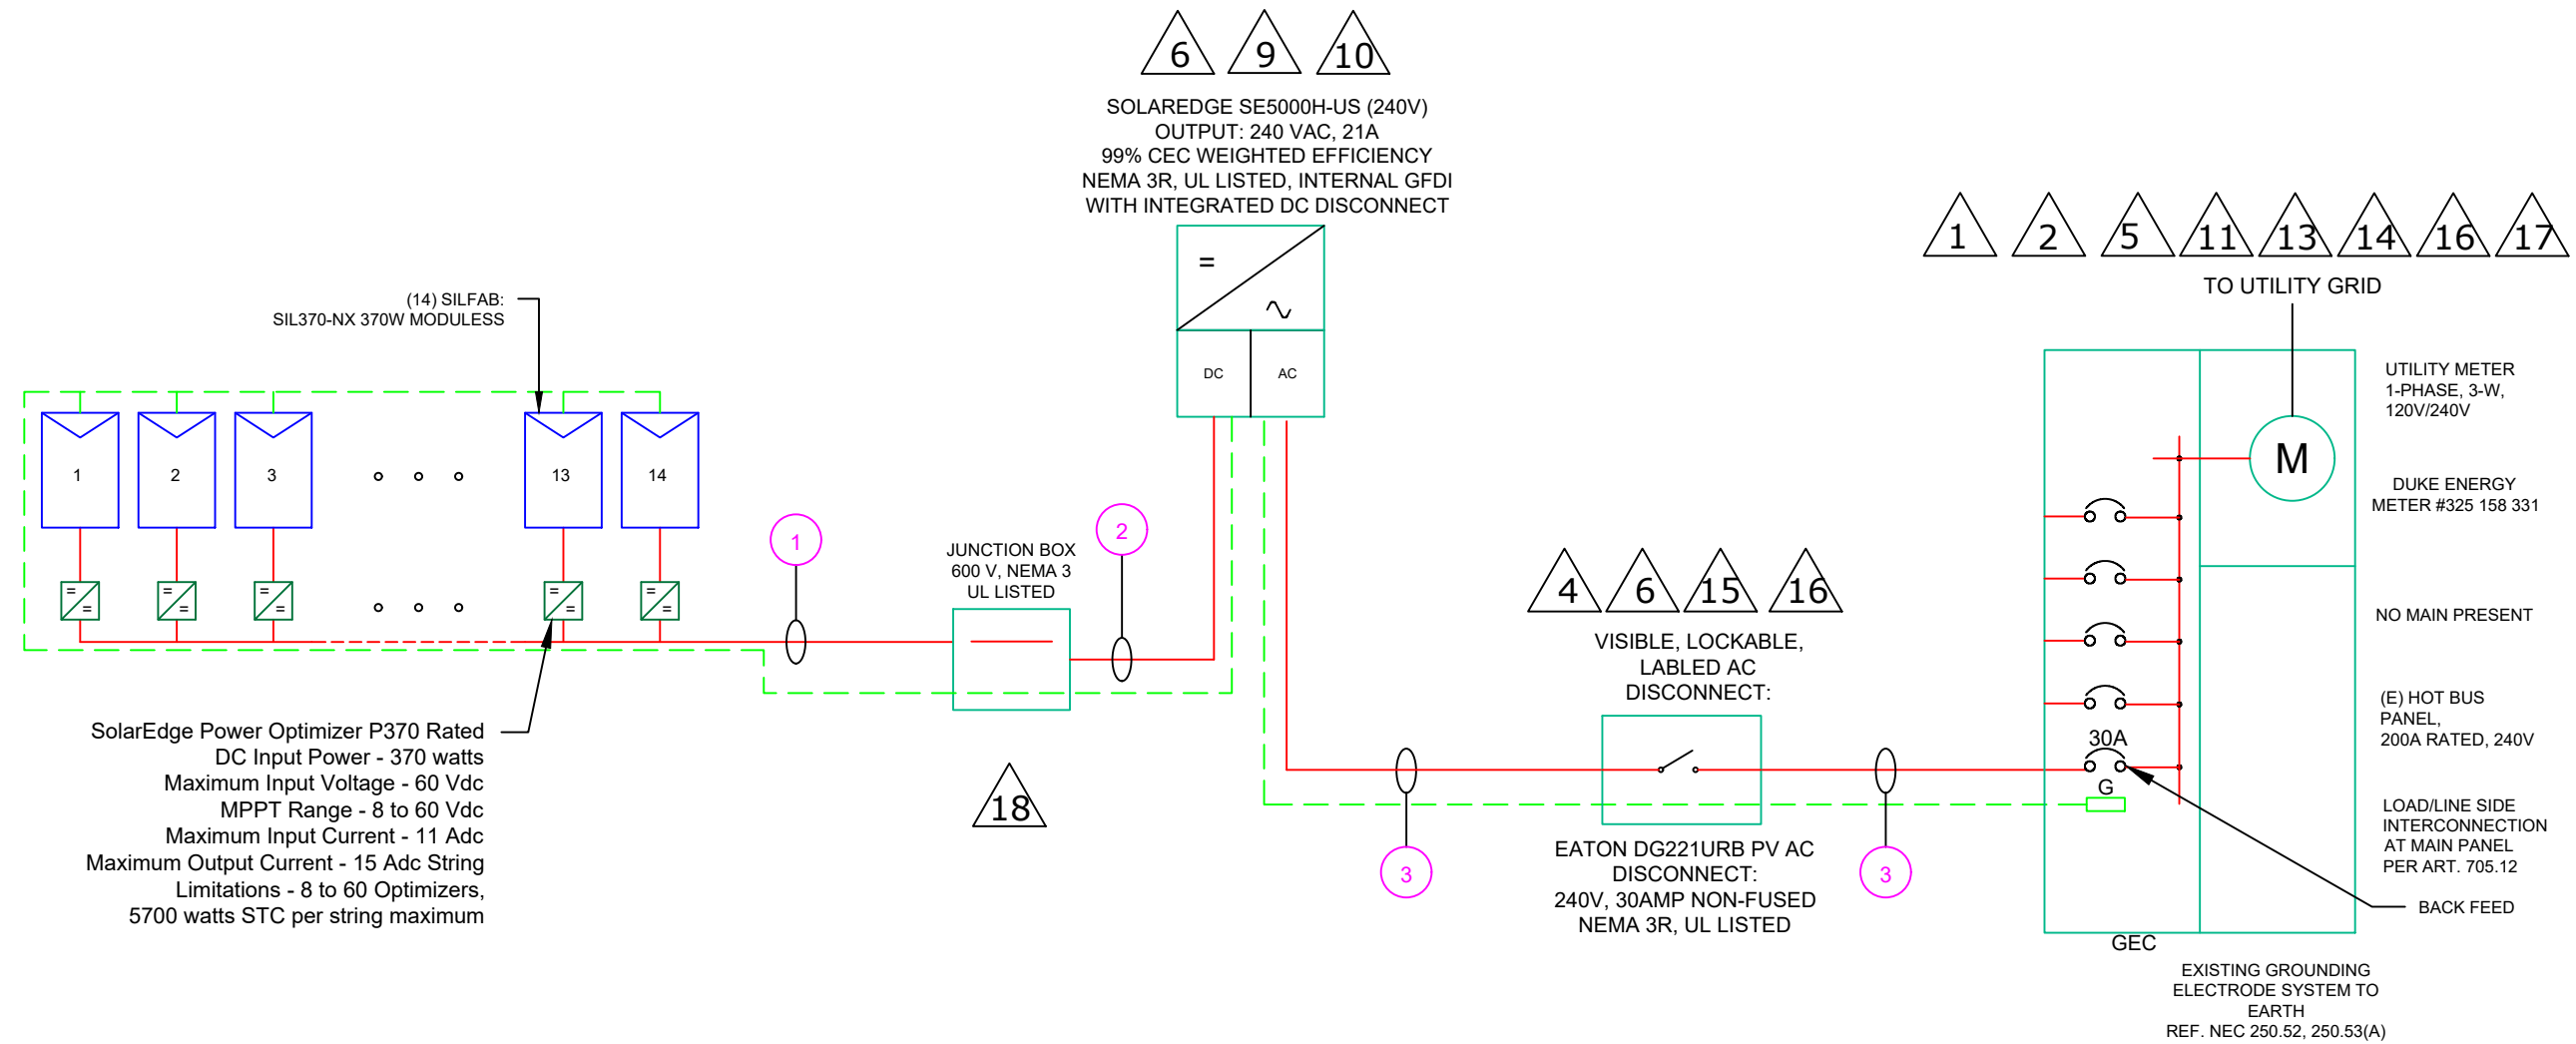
6 9 10

SOLAREDGE SE5000H-US (240V)
OUTPUT: 240 VAC, 21A
99% CEC WEIGHTED EFFICIENCY
NEMA 3R, UL LISTED, INTERNAL GFDI
WITH INTEGRATED DC DISCONNECT

=
∿
DC
AC

1 2 5 11 13 14 16 17

TO UTILITY GRID

(14) SILFAB:
SIL370-NX 370W MODULESS

1 2 3 13 14

1

2

JUNCTION BOX
600 V, NEMA 3
UL LISTED

UTILITY METER
1-PHASE, 3-W,
120V/240V

M

DUKE ENERGY
METER #325 158 331

4 6 15 16

VISIBLE, LOCKABLE,
LABLED AC
DISCONNECT:

NO MAIN PRESENT

(E) HOT BUS
PANEL,
200A RATED, 240V

30A
G

SolarEdge Power Optimizer P370 Rated
DC Input Power - 370 watts
Maximum Input Voltage - 60 Vdc
MPPT Range - 8 to 60 Vdc
Maximum Input Current - 11 Adc
Maximum Output Current - 15 Adc String
Limitations - 8 to 60 Optimizers,
5700 watts STC per string maximum

18

LOAD/LINE SIDE
INTERCONNECTION
AT MAIN PANEL
PER ART. 705.12

3

EATON DG221URB PV AC
DISCONNECT:
240V, 30AMP NON-FUSED
NEMA 3R, UL LISTED

3

BACK FEED

GEC

EXISTING GROUNDING
ELECTRODE SYSTEM TO
EARTH
REF. NEC 250.52, 250.53(A)